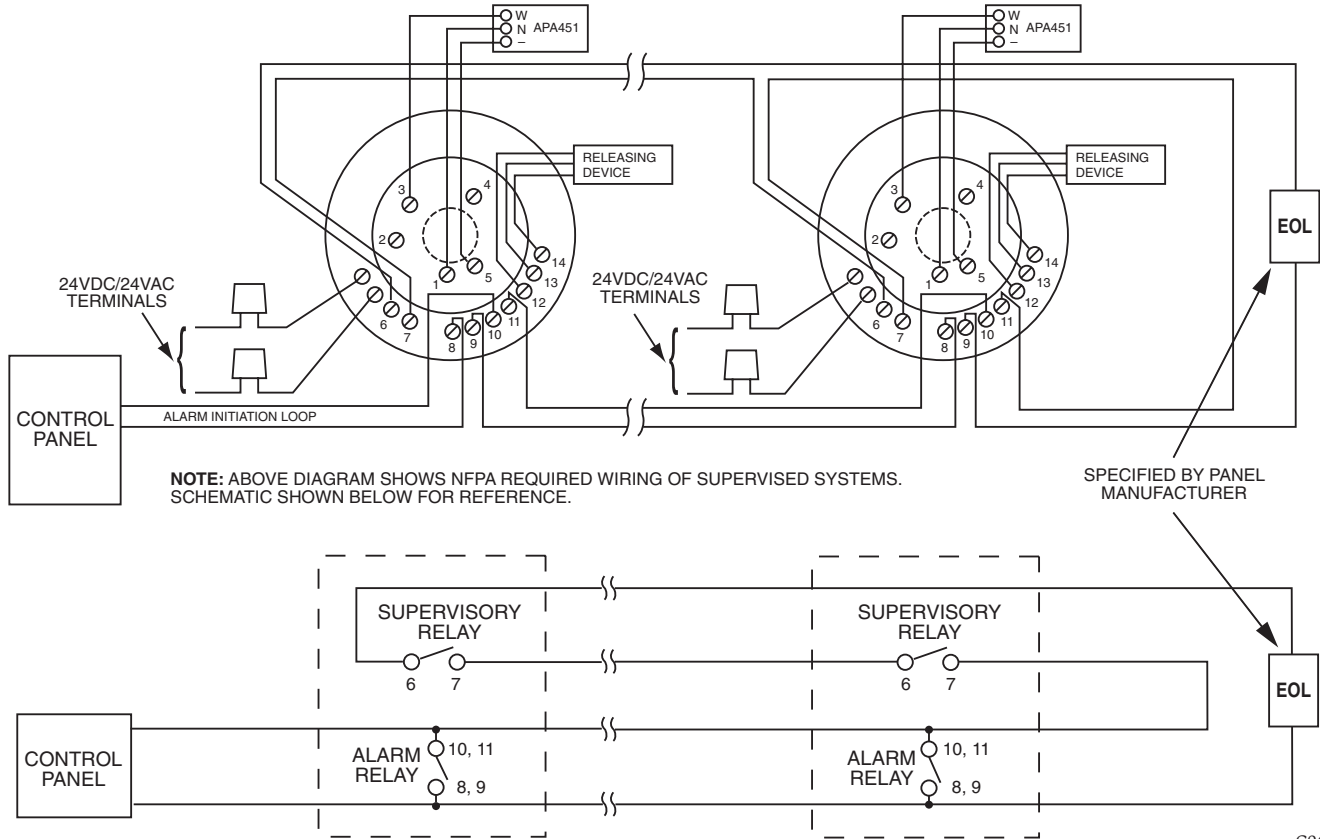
W
N APA451
–

W
N APA451
–

RELEASING DEVICE

RELEASING DEVICE

3
4
2
1
5
14
13
12
6
7
8
9
10
11

3
4
2
1
5
14
13
12
6
7
8
9
10
11

24VDC/24VAC TERMINALS

24VDC/24VAC TERMINALS

EOL

CONTROL PANEL

ALARM INITIATION LOOP

**NOTE:** ABOVE DIAGRAM SHOWS NFPA REQUIRED WIRING OF SUPERVISED SYSTEMS. SCHEMATIC SHOWN BELOW FOR REFERENCE.

SPECIFIED BY PANEL MANUFACTURER

SUPERVISORY RELAY
6 7

SUPERVISORY RELAY
6 7

EOL

CONTROL PANEL

ALARM RELAY
10, 11
8, 9

ALARM RELAY
10, 11
8, 9

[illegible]